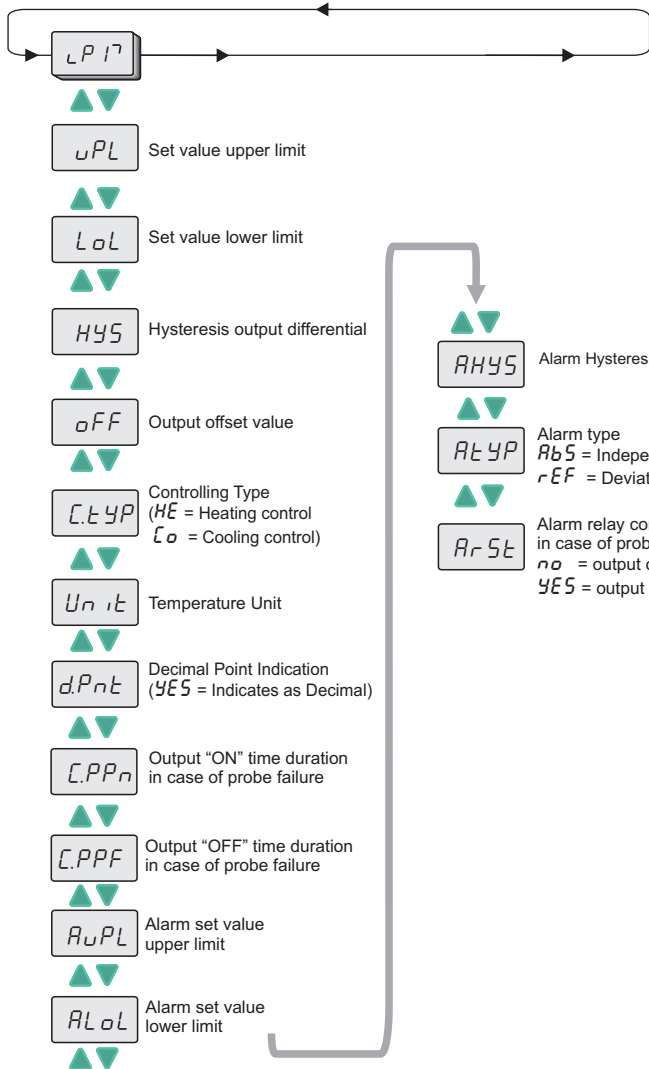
LP17

uPL Set value upper limit

LoL Set value lower limit

HYS Hysteresis output differential

oFF Output offset value

C.tYP Controlling Type (HE = Heating control Co = Cooling control)

Unit Temperature Unit

d.Pnt Decimal Point Indication (YES = Indicates as Decimal)

C.PPn Output “ON” time duration in case of probe failure

C.PPF Output “OFF” time duration in case of probe failure

AuPL Alarm set value upper limit

ALoL Alarm set value lower limit

AHYS Alarm Hysteres

AtYP Alarm type
AbS = Indepe
rEF = Deviat

ArSt Alarm relay co
in case of prob
no = output c
YES = output